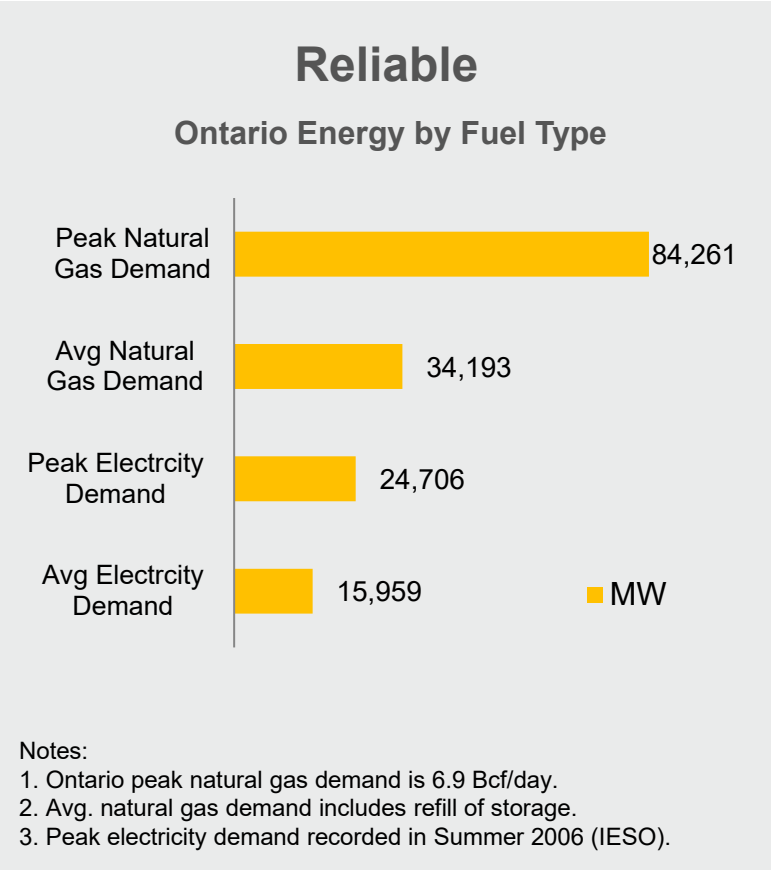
Reliable

Ontario Energy by Fuel Type

Peak Natural Gas Demand 84,261

Avg Natural Gas Demand 34,193

Peak Electrcity Demand 24,706

Avg Electrcity Demand 15,959

MW

Notes:
1. Ontario peak natural gas demand is 6.9 Bcf/day.
2. Avg. natural gas demand includes refill of storage.
3. Peak electricity demand recorded in Summer 2006 (IESO).